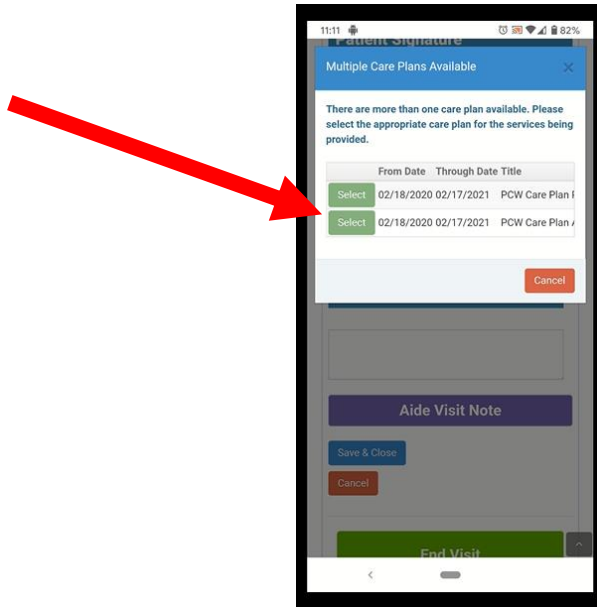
11:11 82%

Patient Signature

Multiple Care Plans Available ×

There are more than one care plan available. Please select the appropriate care plan for the services being provided.

| | From Date | Through Date | Title |
|---|---|---|---|
| Select | 02/18/2020 | 02/17/2021 | PCW Care Plan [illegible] |
| Select | 02/18/2020 | 02/17/2021 | PCW Care Plan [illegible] |

Cancel

Aide Visit Note

Save & Close

Cancel

End Visit